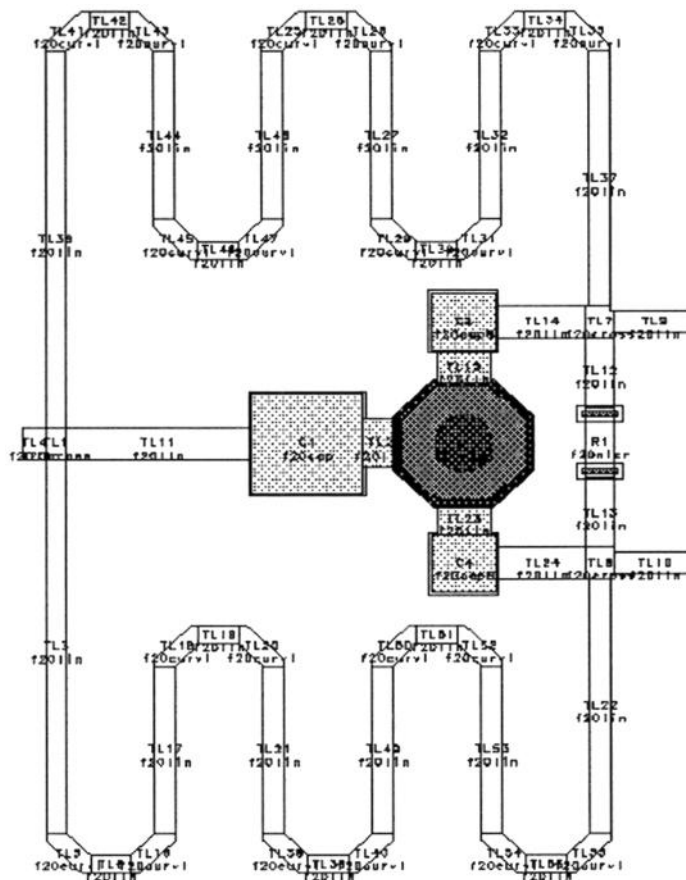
TL42
TL41 f201in TL43
f20curvl f20curvl
TL25 TL26 TL28
f20curvl f201in f20curvl
TL33 TL34 TL35
f20curvl f201in f20curvl
TL44
f201in
TL48
f201in
TL27
f201in
TL32
f201in
TL37
f201in
TL36
f201in
TL45 TL46 TL47
f20curvl f201in f20curvl
TL29 TL30 TL31
f20curvl f201in f20curvl
C3
f20cap
TL14
f201in
TL7
f20cross
TL9
f201in
TL19
TL12
f201in
TL4 L1
f20cross
TL11
f201in
C1
f20cap
TL2
f201
R1
f20nlcr
TL23
TL13
f201in
C4
f20cap
TL24
f201in
TL8
f20cross
TL10
f201in
TL3
f201in
TL16 TL18 TL20
f20curvl f201in f20curvl
TL50 TL51 TL52
f20curvl f201in f20curvl
TL22
f201in
TL17
f201in
TL21
f201in
TL49
f201in
TL53
f201in
TL5 TL6 TL15
f20curvl f201in f20curvl
TL38 TL39 TL40
f20curvl f201in f20curvl
TL54 TL55 TL56
f20curvl f201in f20curvl